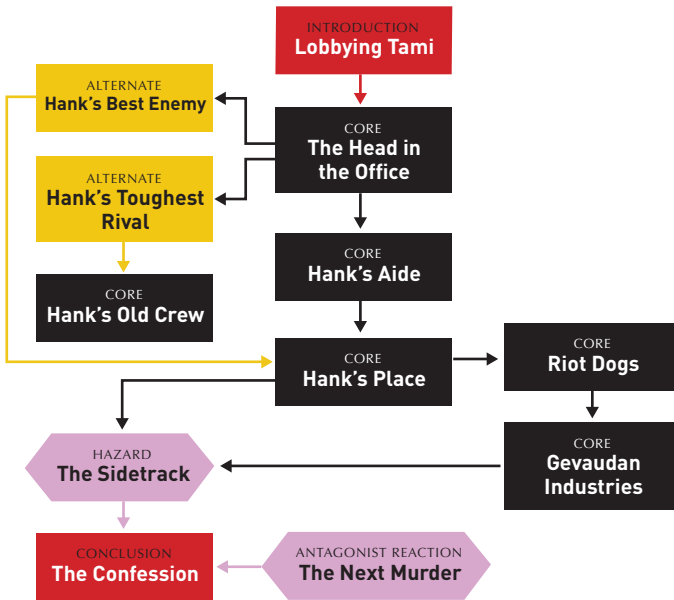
INTRODUCTION
Lobbying Tami

ALTERNATE
Hank's Best Enemy

CORE
The Head in the Office

ALTERNATE
Hank's Toughest Rival

CORE
Hank's Aide

CORE
Hank's Old Crew

CORE
Hank's Place

CORE
Riot Dogs

CORE
Gevaudan Industries

HAZARD
The Sidetrack

CONCLUSION
The Confession

ANTAGONIST REACTION
The Next Murder